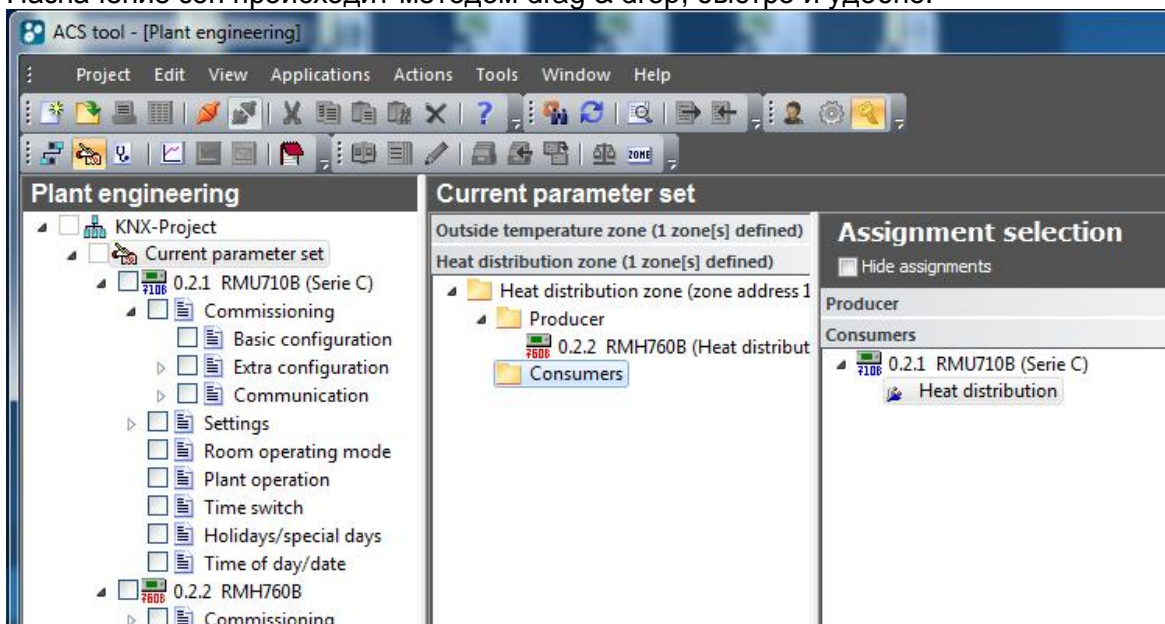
Назначение зон происходит методом drag & drop, быстро и удобно.

ACS tool - [Plant engineering]

Project Edit View Applications Actions Tools Window Help

Plant engineering

KNX-Project
Current parameter set
0.2.1 RMU710B (Serie C)
Commissioning
Basic configuration
Extra configuration
Communication
Settings
Room operating mode
Plant operation
Time switch
Holidays/special days
Time of day/date
0.2.2 RMH760B
Commissioning

Current parameter set

Outside temperature zone (1 zone[s] defined)
Heat distribution zone (1 zone[s] defined)
Heat distribution zone (zone address 1
Producer
0.2.2 RMH760B (Heat distribut
Consumers

Assignment selection
Hide assignments
Producer
Consumers
0.2.1 RMU710B (Serie C)
Heat distribution